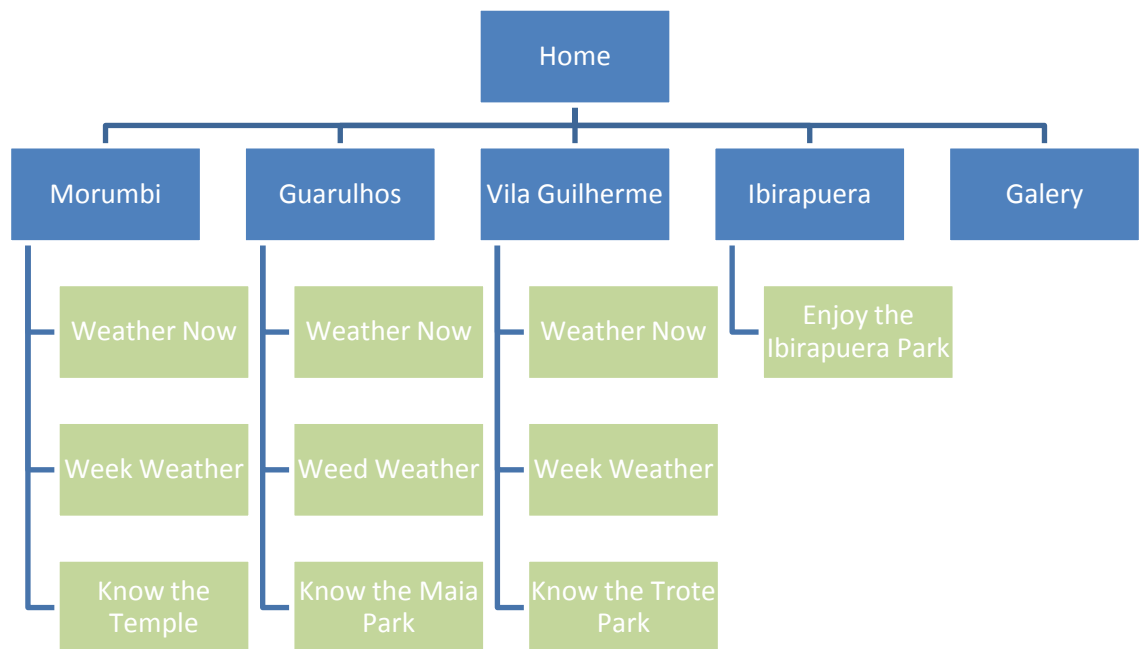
Home

Morumbi

Weather Now

Week Weather

Know the Temple

Guarulhos

Weather Now

Weed Weather

Know the Maia Park

Vila Guilherme

Weather Now

Week Weather

Know the Trote Park

Ibirapuera

Enjoy the Ibirapuera Park

Galery